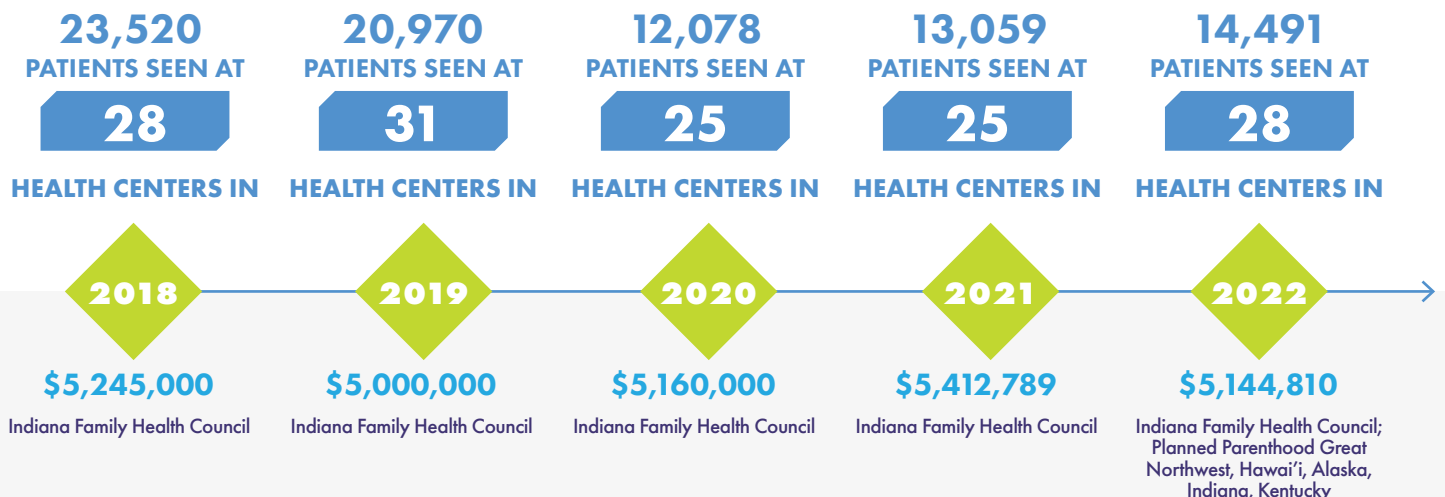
23,520
PATIENTS SEEN AT
28
HEALTH CENTERS IN
2018
$5,245,000
Indiana Family Health Council

20,970
PATIENTS SEEN AT
31
HEALTH CENTERS IN
2019
$5,000,000
Indiana Family Health Council

12,078
PATIENTS SEEN AT
25
HEALTH CENTERS IN
2020
$5,160,000
Indiana Family Health Council

13,059
PATIENTS SEEN AT
25
HEALTH CENTERS IN
2021
$5,412,789
Indiana Family Health Council

14,491
PATIENTS SEEN AT
28
HEALTH CENTERS IN
2022
$5,144,810
Indiana Family Health Council; Planned Parenthood Great Northwest, Hawai'i, Alaska, Indiana, Kentucky